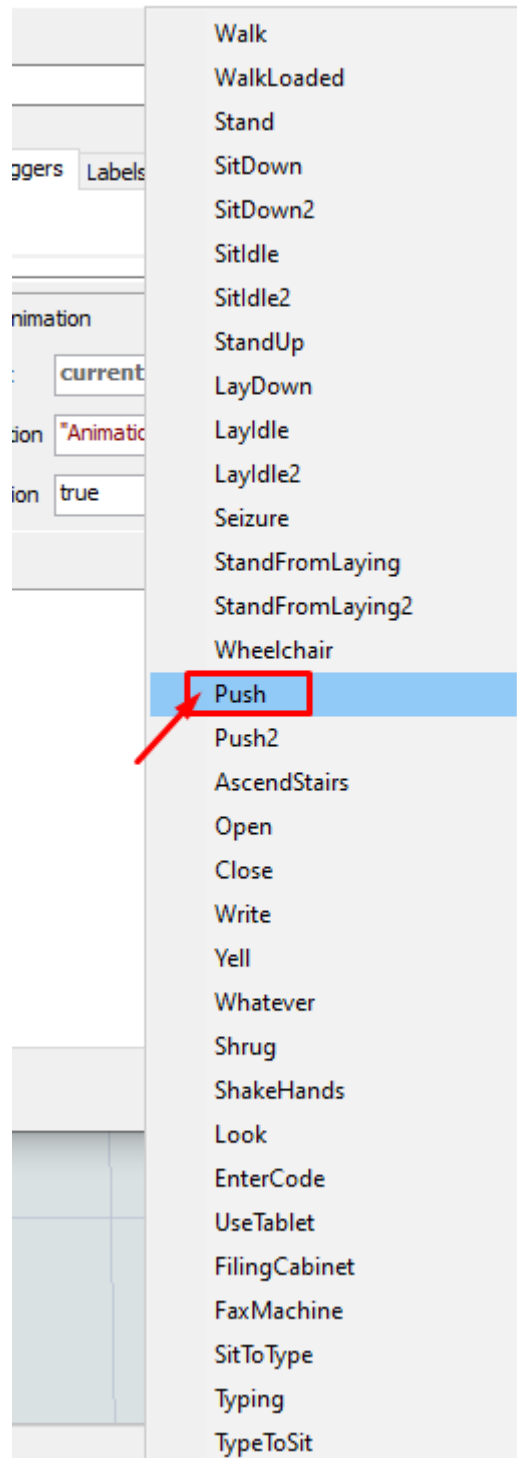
ggers Labels

nimation

current

tion "Animatic

ion true

Walk
WalkLoaded
Stand
SitDown
SitDown2
SitIdle
SitIdle2
StandUp
LayDown
LayIdle
LayIdle2
Seizure
StandFromLaying
StandFromLaying2
Wheelchair
Push
Push2
AscendStairs
Open
Close
Write
Yell
Whatever
Shrug
ShakeHands
Look
EnterCode
UseTablet
FilingCabinet
FaxMachine
SitToType
Typing
TypeToSit